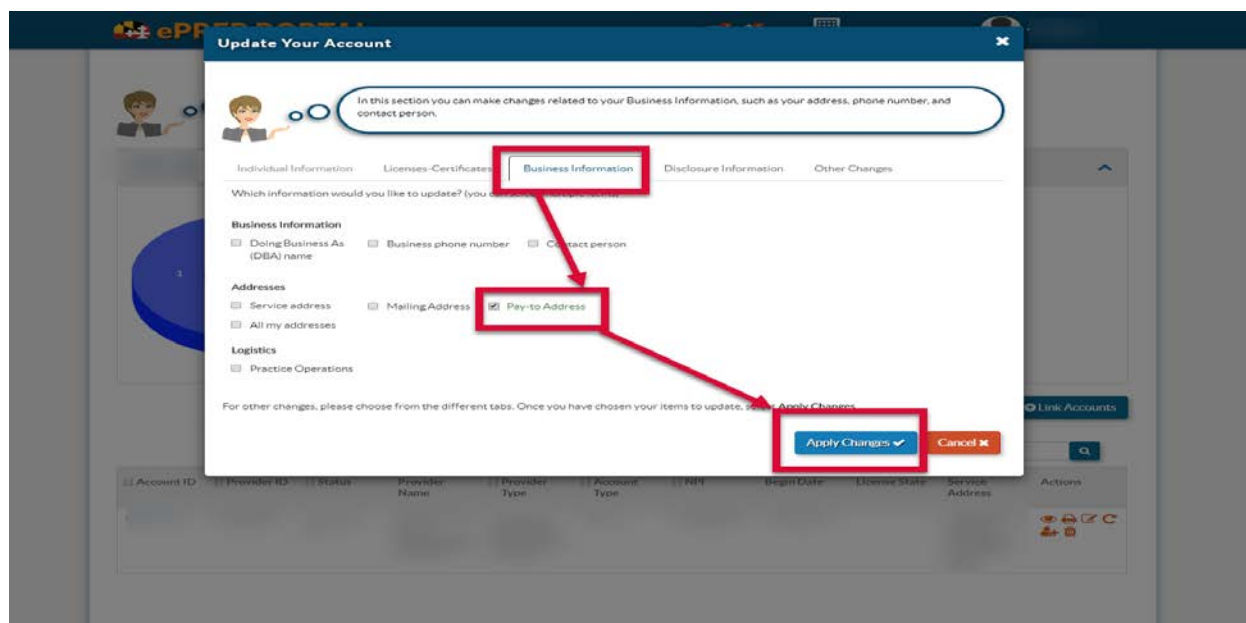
ePR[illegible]

Update Your Account

In this section you can make changes related to your Business Information, such as your address, phone number, and contact person.

Individual Information Licenses-Certificates Business Information Disclosure Information Other Changes

Which information would you like to update? (you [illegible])

Business Information

Doing Business As (DBA) name Business phone number Contact person

Addresses

Service address Mailing Address Pay-to Address

All my addresses

Logistics

Practice Operations

For other changes, please choose from the different tabs. Once you have chosen your items to update, se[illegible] Apply Changes

Apply Changes ✔ Cancel ✖

Link Accounts

Account ID Provider ID Status Provider Name Provider Type Account Type NPI Begin Date License State Service Address Actions